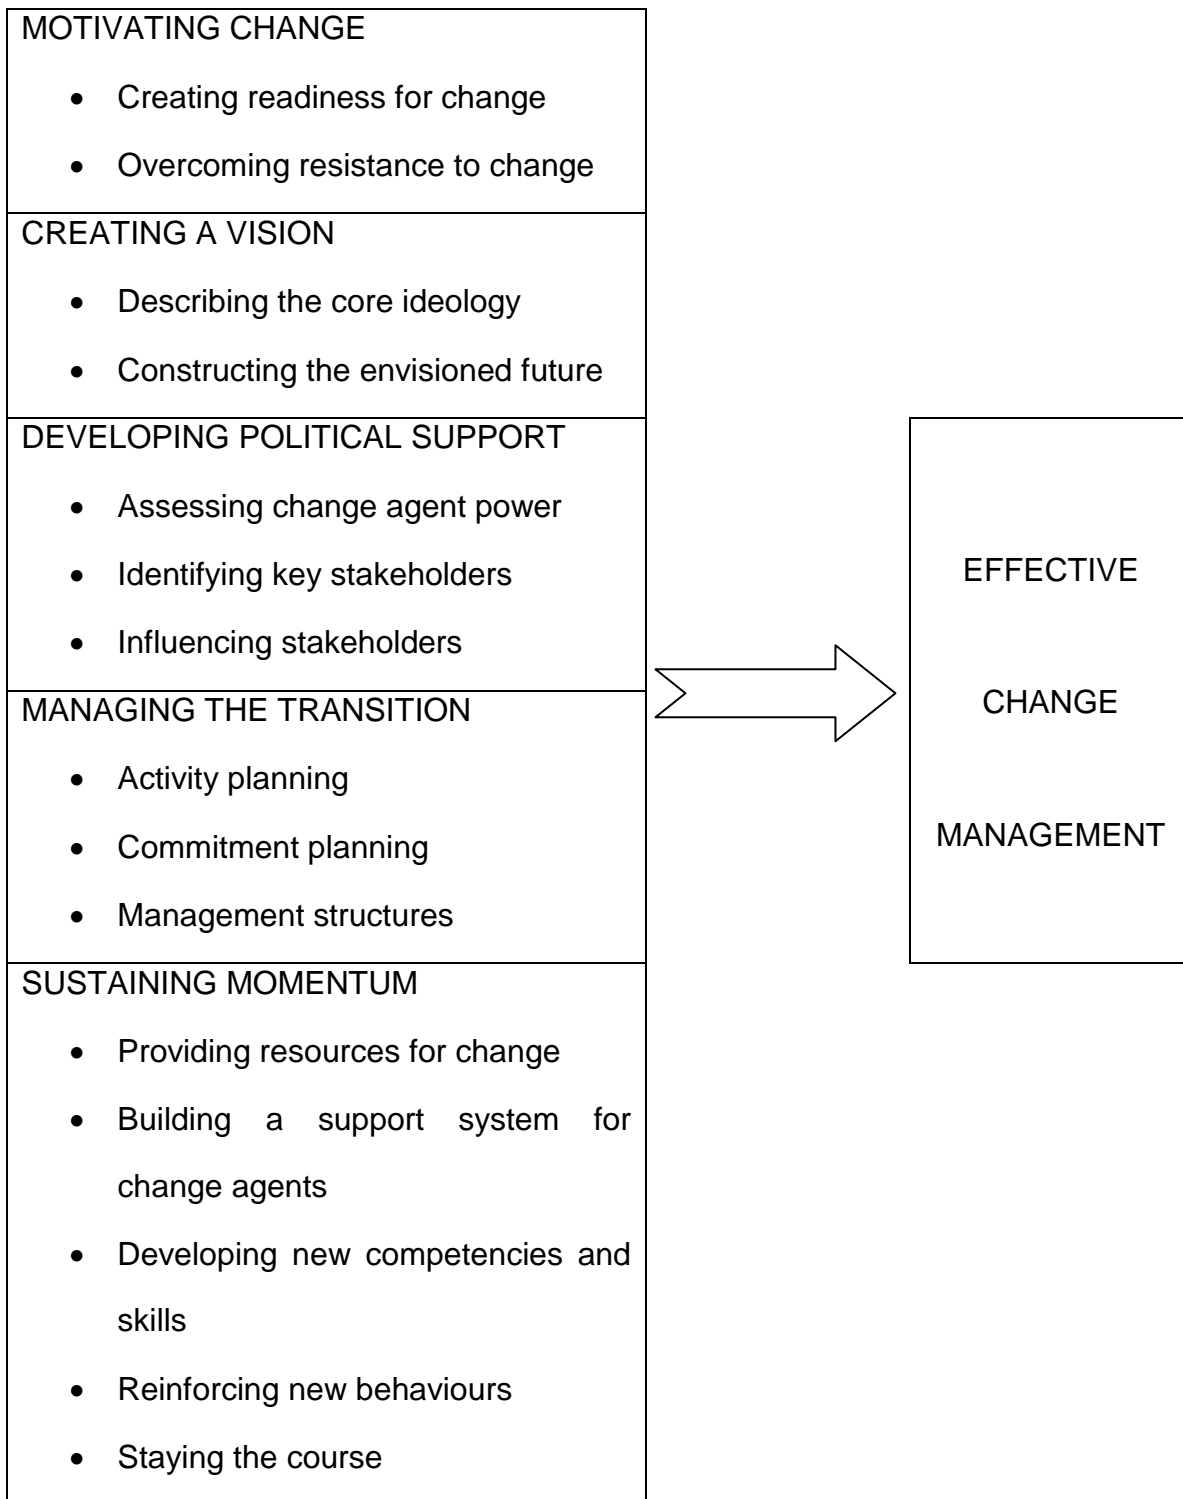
MOTIVATING CHANGE

- Creating readiness for change
- Overcoming resistance to change

CREATING A VISION

- Describing the core ideology
- Constructing the envisioned future

DEVELOPING POLITICAL SUPPORT

- Assessing change agent power
- Identifying key stakeholders
- Influencing stakeholders

MANAGING THE TRANSITION

- Activity planning
- Commitment planning
- Management structures

SUSTAINING MOMENTUM

- Providing resources for change
- Building a support system for change agents
- Developing new competencies and skills
- Reinforcing new behaviours
- Staying the course

EFFECTIVE

CHANGE

MANAGEMENT